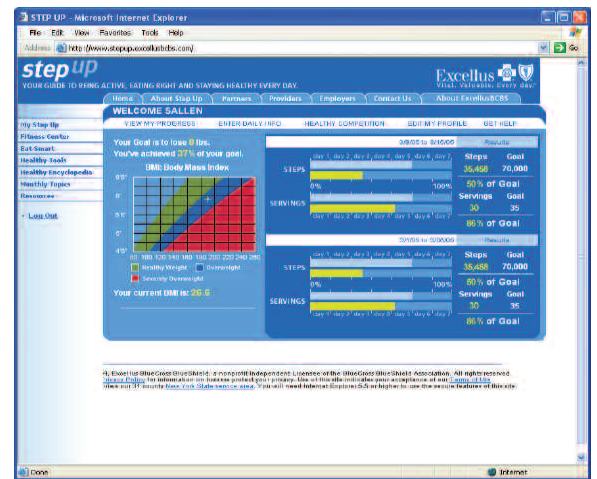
STEP UP - Microsoft Internet Explorer

File Edit View Favorites Tools Help

Address http://www.stepup.excellusbcbs.com/

Go

step up
YOUR GUIDE TO BEING ACTIVE, EATING RIGHT AND STAYING HEALTHY EVERY DAY.

Excellus
Vital. Valuable. Every day.

Home | About Step Up | Partners | Providers | Employers | Contact Us | About ExcellusBCBS

WELCOME SALLEN

VIEW MY PROGRESS | ENTER DAILY INFO | HEALTHY COMPETITION | EDIT MY PROFILE | GET HELP

My Step Up
Fitness Center
Eat Smart
Healthy Tools
Healthy Encyclopedia
Monthly Topics
Resources

Log Out

Your Goal is to lose 8 lbs.
You've achieved 37% of your goal.

BMI: Body Mass Index

6'8"
6'
5'6"
5'
4'8"

80 100 120 140 160 180 200 220 240 260

Healthy Weight | Overweight
Severely Overweight

Your current BMI is: 26.6

8/9/05 to 8/15/05 | Results

STEPS
day 1 day 2 day 3 day 4 day 5 day 6 day 7
0% 100%

SERVINGS
day 1 day 2 day 3 day 4 day 5 day 6 day 7

| Steps | Goal |
|---|---|
| 35,458 | 70,000 |

50% of Goal

| Servings | Goal |
|---|---|
| 30 | 35 |

86% of Goal

7/31/05 to 8/06/05 | Results

STEPS
day 1 day 2 day 3 day 4 day 5 day 6 day 7
0% 100%

SERVINGS
day 1 day 2 day 3 day 4 day 5 day 6 day 7

| Steps | Goal |
|---|---|
| 35,458 | 70,000 |

50% of Goal

| Servings | Goal |
|---|---|
| 30 | 35 |

86% of Goal

©, Excellus BlueCross BlueShield, a nonprofit independent Licensee of the BlueCross BlueShield Association. All rights reserved. Privacy Policy for information on how we protect your privacy. Use of this site indicates your acceptance of our Terms of Use. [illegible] our 31 county New York State service area. You will need Internet Explorer 5.5 or higher to use the secure features of this site.

Done | Internet